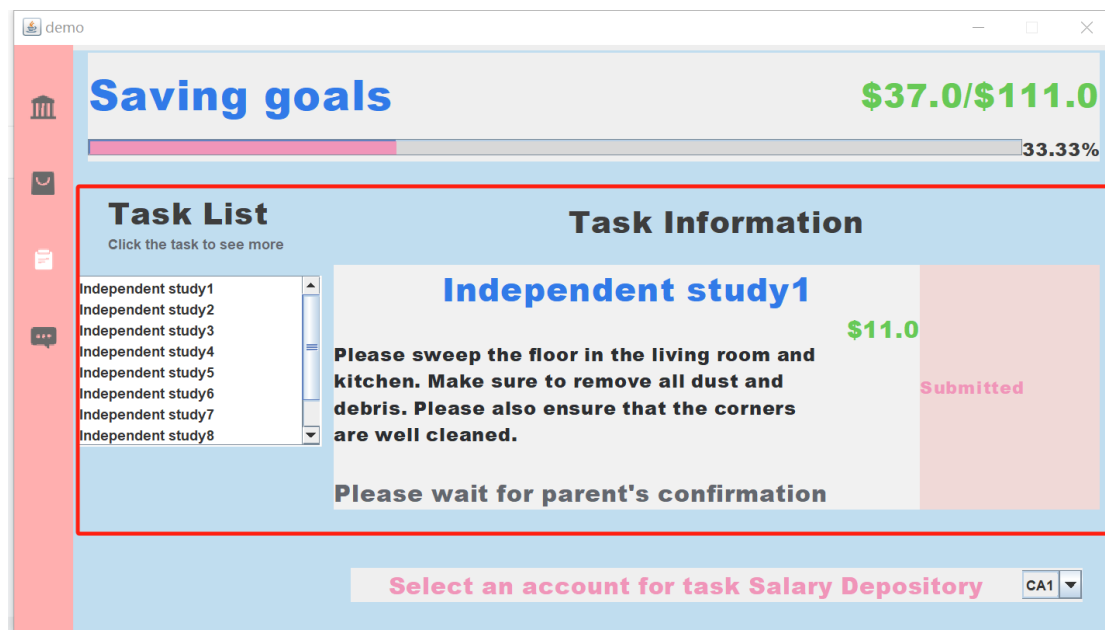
demo

Saving goals

$37.0/$111.0

33.33%

Task List

Click the task to see more

Task Information

Independent study1
Independent study2
Independent study3
Independent study4
Independent study5
Independent study6
Independent study7
Independent study8

Independent study1

$11.0

Please sweep the floor in the living room and kitchen. Make sure to remove all dust and debris. Please also ensure that the corners are well cleaned.

Please wait for parent's confirmation

Submitted

Select an account for task Salary Depository

CA1